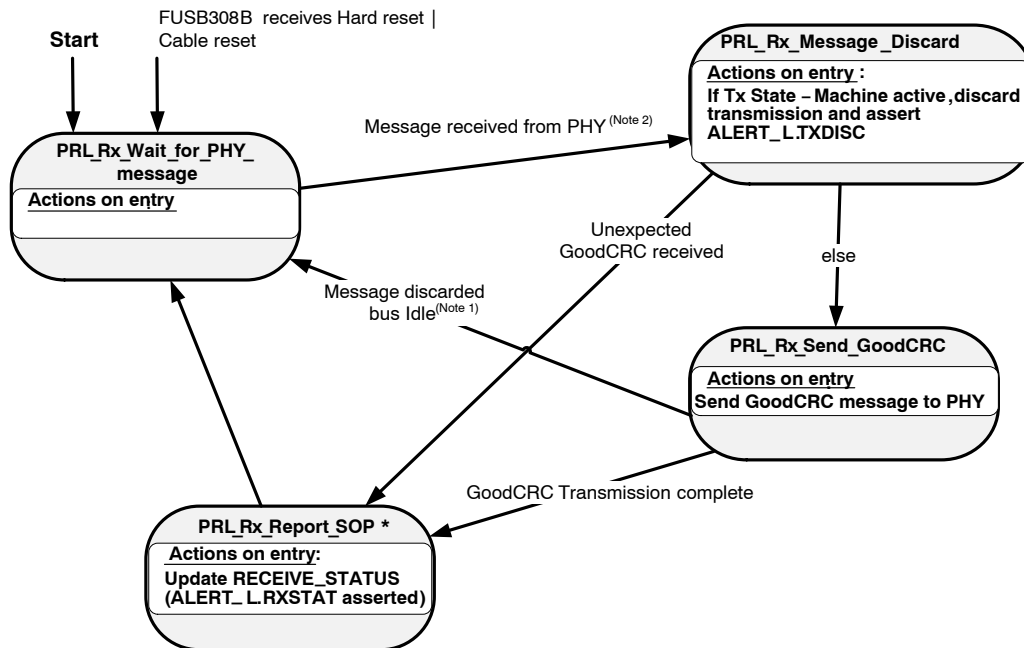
Start

FUSB308B receives Hard reset | Cable reset

PRL_Rx_Wait_for_PHY_ message

Actions on entry

Message received from PHY$^{(Note\ 2)}$

PRL_Rx_Message _Discard

Actions on entry :

If Tx State – Machine active ,discard transmission and assert ALERT_L.TXDISC

Unexpected GoodCRC received

else

Message discarded bus Idle$^{(Note\ 1)}$

PRL_Rx_Send_GoodCRC

Actions on entry

Send GoodCRC message to PHY

GoodCRC Transmission complete

PRL_Rx_Report_SOP *

Actions on entry:

Update RECEIVE_STATUS (ALERT_ L.RXSTAT asserted)